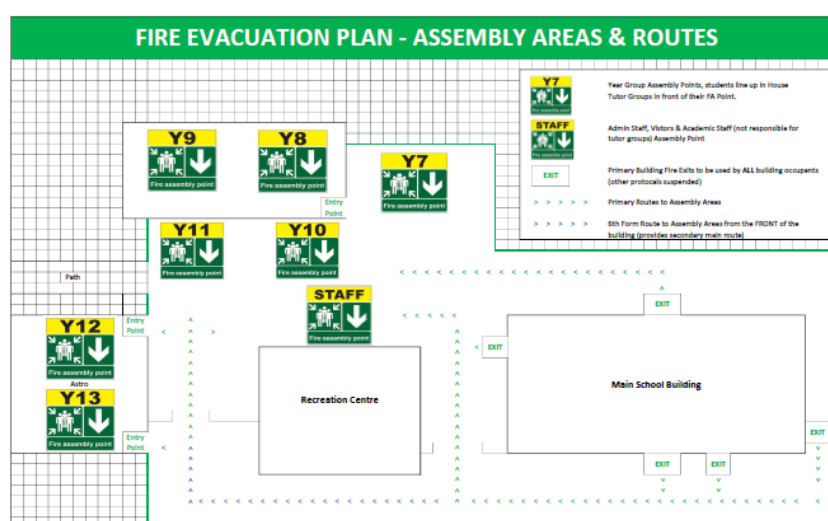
FIRE EVACUATION PLAN - ASSEMBLY AREAS & ROUTES

Y7
Fire assembly point
Year Group Assembly Points, students line up in House Tutor Groups in front of their FA Point.

STAFF
Fire assembly point
Admin Staff, Vistors & Academic Staff (not responsible for tutor groups) Assembly Point

EXIT
Primary Building Fire Exits to be used by ALL building occupants (other protocols suspended)

> > > > >
Primary Routes to Assembly Areas

> > > > >
6th Form Route to Assembly Areas from the FRONT of the building (provides secondary main route)

Y9
Fire assembly point

Y8
Fire assembly point

Entry Point

Y7
Fire assembly point

Y11
Fire assembly point

Y10
Fire assembly point

Path

STAFF
Fire assembly point

Entry Point

Y12
Fire assembly point

Astro

Y13
Fire assembly point

Entry Point

EXIT

EXIT

Recreation Centre

Main School Building

EXIT

EXIT

EXIT